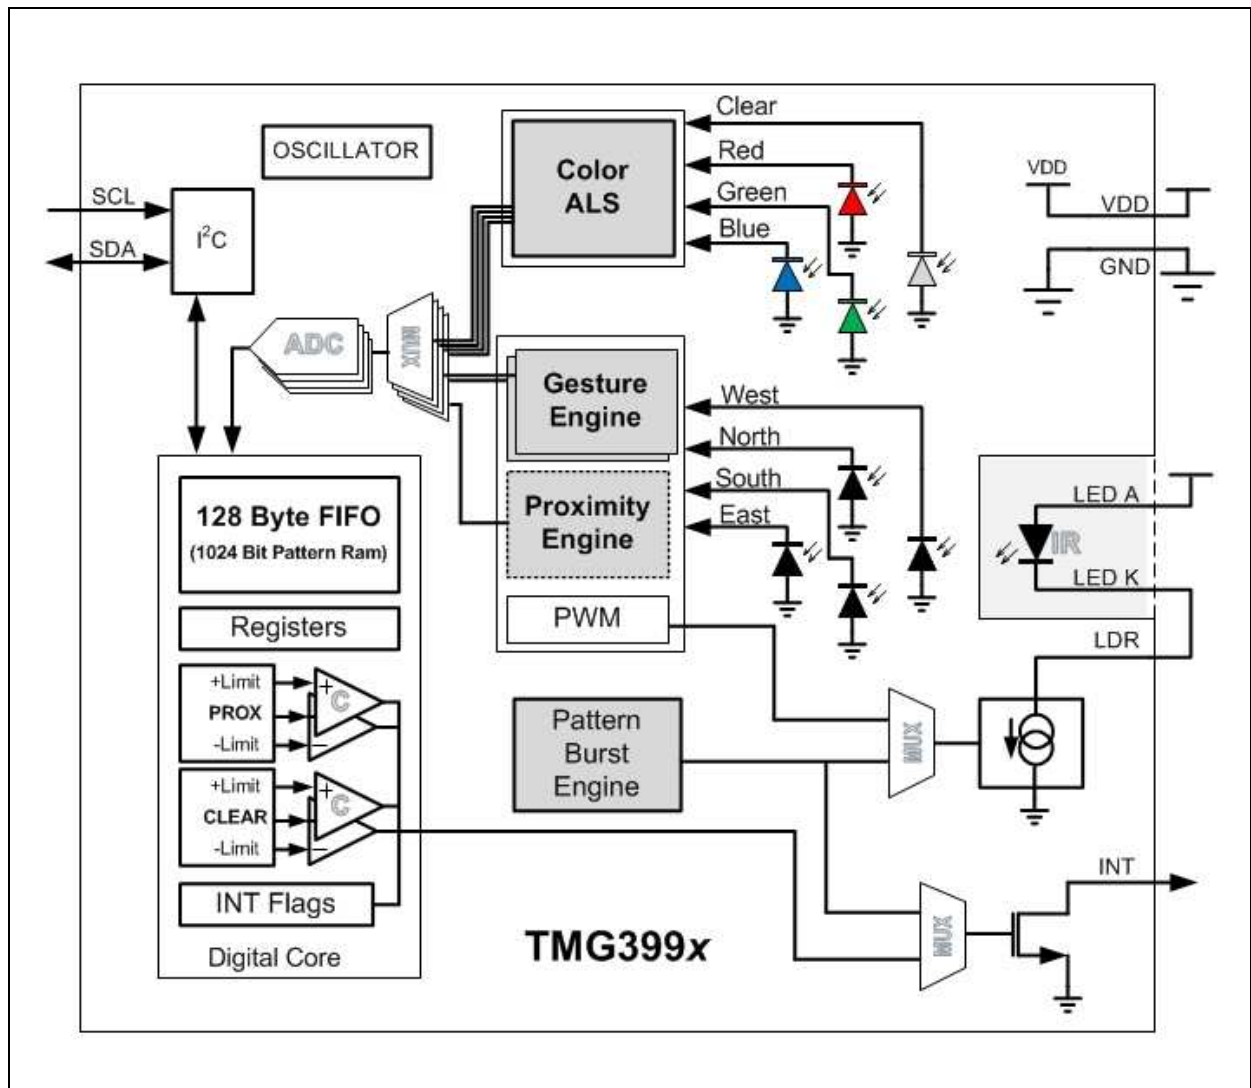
OSCILLATOR

SCL

SDA

$I^2C$

ADC

MUX

Color ALS

Clear

Red

Green

Blue

VDD

VDD

GND

Gesture Engine

Proximity Engine

West

North

South

East

PWM

LED A

IR

LED K

LDR

128 Byte FIFO (1024 Bit Pattern Ram)

Registers

+Limit

PROX

-Limit

C

+Limit

CLEAR

-Limit

C

INT Flags

Digital Core

Pattern Burst Engine

MUX

MUX

INT

TMG399x